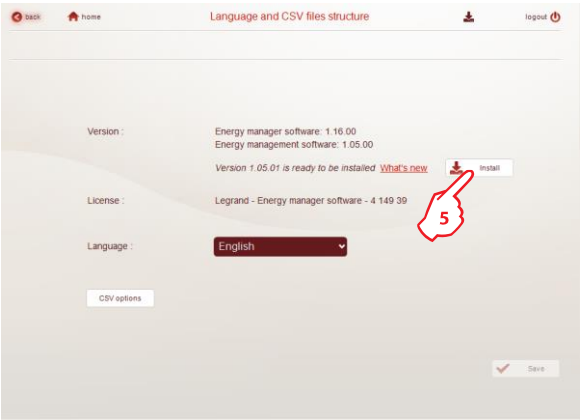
back home Language and CSV files structure logout

Version : Energy manager software: 1.16.00
Energy management software: 1.05.00
Version 1.05.01 is ready to be installed What's new Install

5

License : Legrand - Energy manager software - 4 149 39

Language : English

CSV options

Save